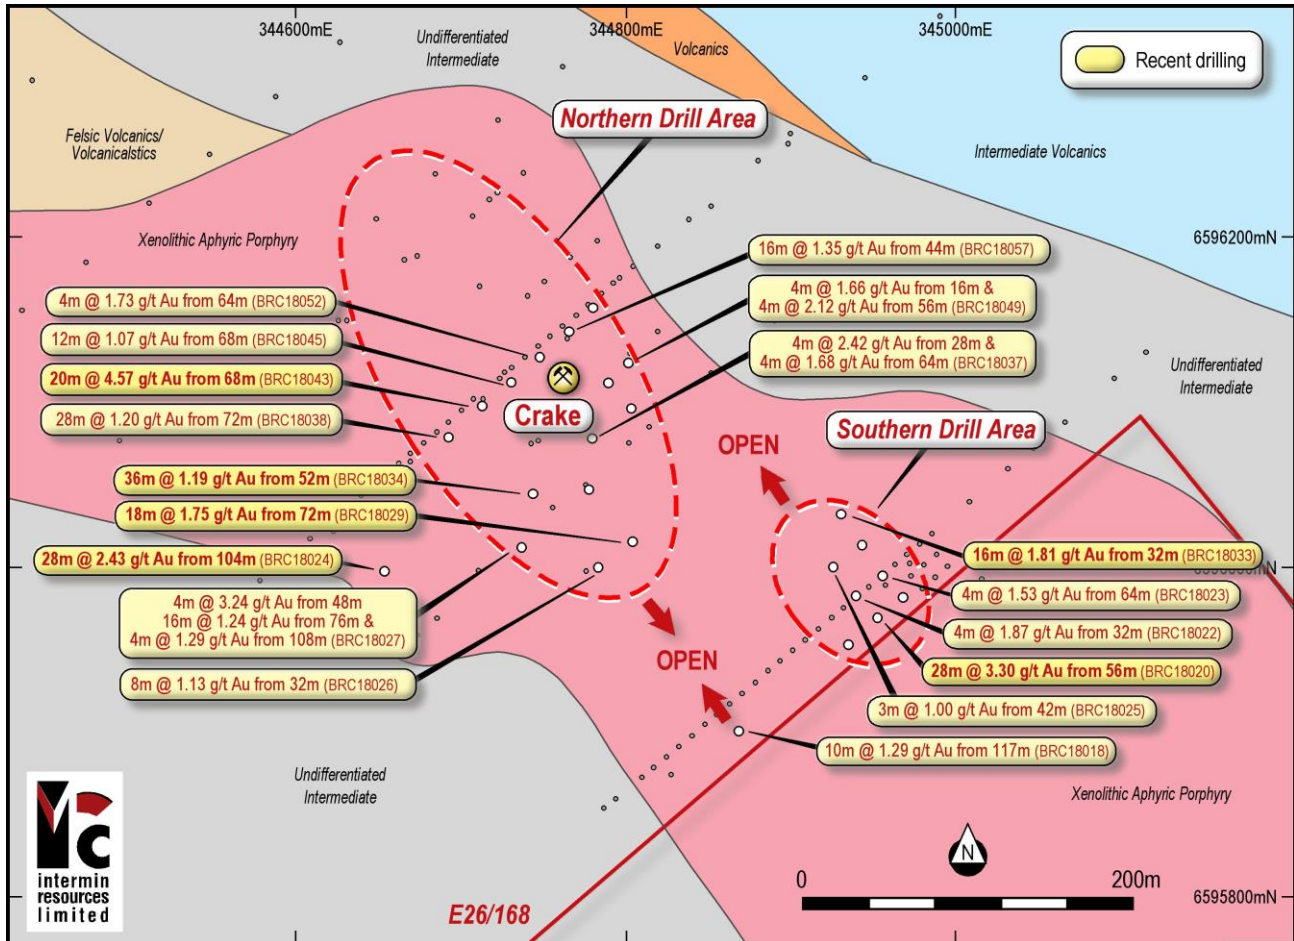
344600mE

Undifferentiated Intermediate

344800mE

Volcanics

345000mE

Recent drilling

Felsic Volcanics/ Volcanicalstics

Northern Drill Area

Intermediate Volcanics

Xenolithic Aphyric Porphyry

16m @ 1.35 g/t Au from 44m (BRC18057)

6596200mN

4m @ 1.73 g/t Au from 64m (BRC18052)

4m @ 1.66 g/t Au from 16m & 4m @ 2.12 g/t Au from 56m (BRC18049)

12m @ 1.07 g/t Au from 68m (BRC18045)

4m @ 2.42 g/t Au from 28m & 4m @ 1.68 g/t Au from 64m (BRC18037)

Undifferentiated Intermediate

20m @ 4.57 g/t Au from 68m (BRC18043)

Crake

28m @ 1.20 g/t Au from 72m (BRC18038)

Southern Drill Area

OPEN

36m @ 1.19 g/t Au from 52m (BRC18034)

18m @ 1.75 g/t Au from 72m (BRC18029)

16m @ 1.81 g/t Au from 32m (BRC18033)

28m @ 2.43 g/t Au from 104m (BRC18024)

4m @ 1.53 g/t Au from 64m (BRC18023)

4m @ 3.24 g/t Au from 48m 16m @ 1.24 g/t Au from 76m & 4m @ 1.29 g/t Au from 108m (BRC18027)

4m @ 1.87 g/t Au from 32m (BRC18022)

OPEN

28m @ 3.30 g/t Au from 56m (BRC18020)

8m @ 1.13 g/t Au from 32m (BRC18026)

3m @ 1.00 g/t Au from 42m (BRC18025)

10m @ 1.29 g/t Au from 117m (BRC18018)

Undifferentiated Intermediate

Xenolithic Aphyric Porphyry

N

0

200m

intermin resources limited

E26/168

6595800mN